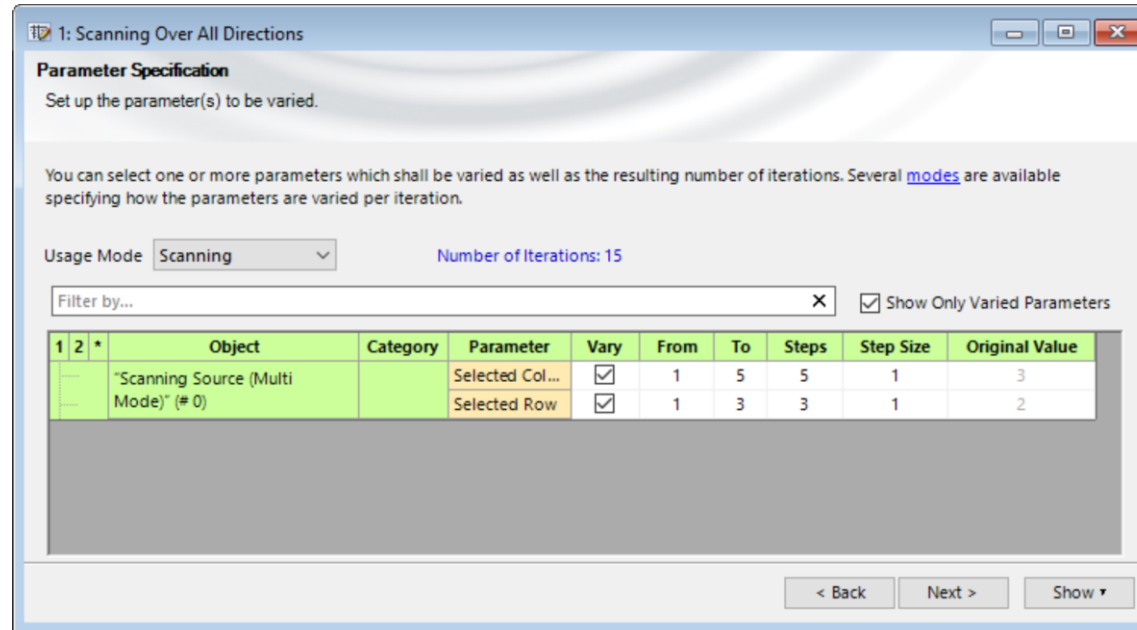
1: Scanning Over All Directions

Parameter Specification

Set up the parameter(s) to be varied.

You can select one or more parameters which shall be varied as well as the resulting number of iterations. Several modes are available specifying how the parameters are varied per iteration.

Usage Mode Scanning

Number of Iterations: 15

Filter by...

Show Only Varied Parameters

| 1 | 2 | * | Object | Category | Parameter | Vary | From | To | Steps | Step Size | Original Value |
|---|---|---|---|---|---|---|---|---|---|---|---|
| | | | "Scanning Source (Multi Mode)" (# 0) | | Selected Col... | ☑ | 1 | 5 | 5 | 1 | 3 |
| | | | | | Selected Row | ☑ | 1 | 3 | 3 | 1 | 2 |

< Back Next > Show ▾